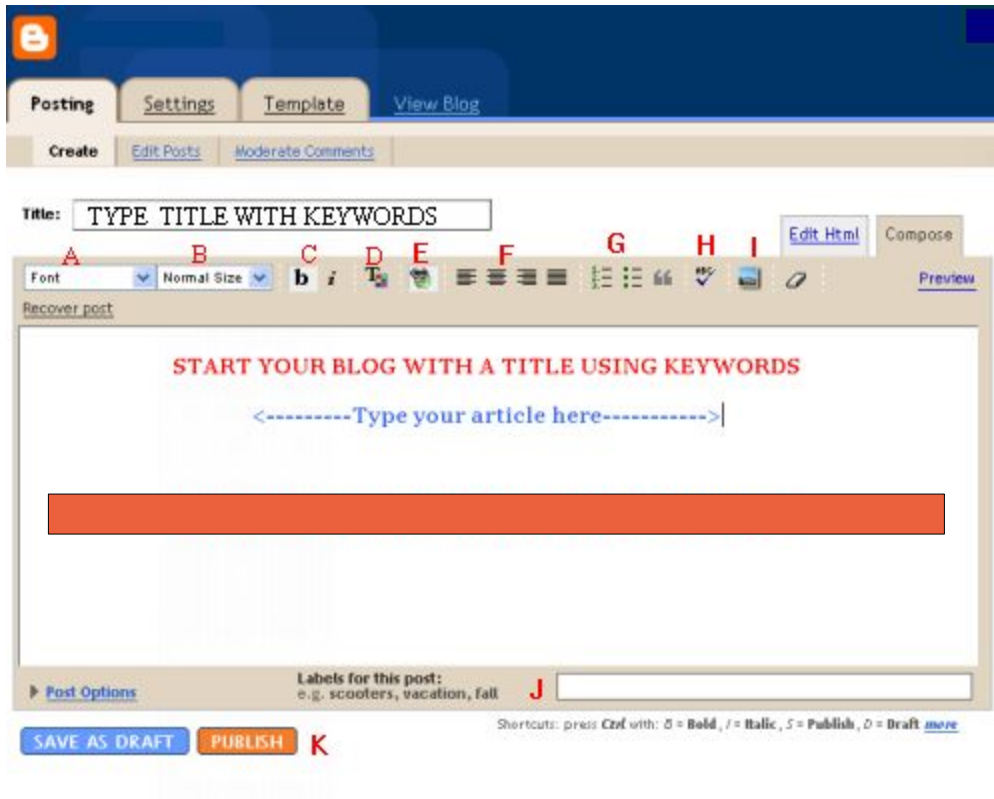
Posting Settings Template View Blog

Create Edit Posts Moderate Comments

Title: TYPE TITLE WITH KEYWORDS

Edit Html Compose

A B C D E F G H I

Font Normal Size b i

Preview

Recover post

START YOUR BLOG WITH A TITLE USING KEYWORDS

<---------Type your article here----------->

Post Options

Labels for this post:
e.g. scooters, vacation, fall

J

Shortcuts: press Ctrl with: B = Bold, I = Italic, S = Publish, D = Draft more

SAVE AS DRAFT PUBLISH K